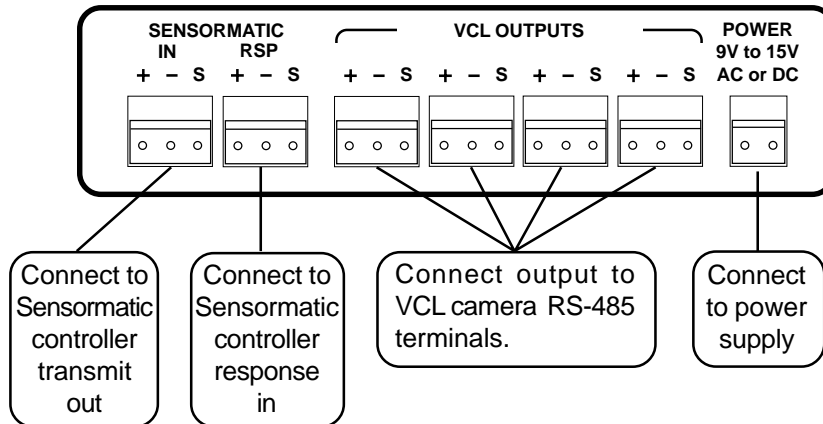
SENSORMATIC
IN RSP
+ – S + – S

VCL OUTPUTS
+ – S + – S + – S + – S

POWER
9V to 15V
AC or DC

Connect to Sensormatic controller transmit out

Connect to Sensormatic controller response in

Connect output to VCL camera RS-485 terminals.

Connect to power supply